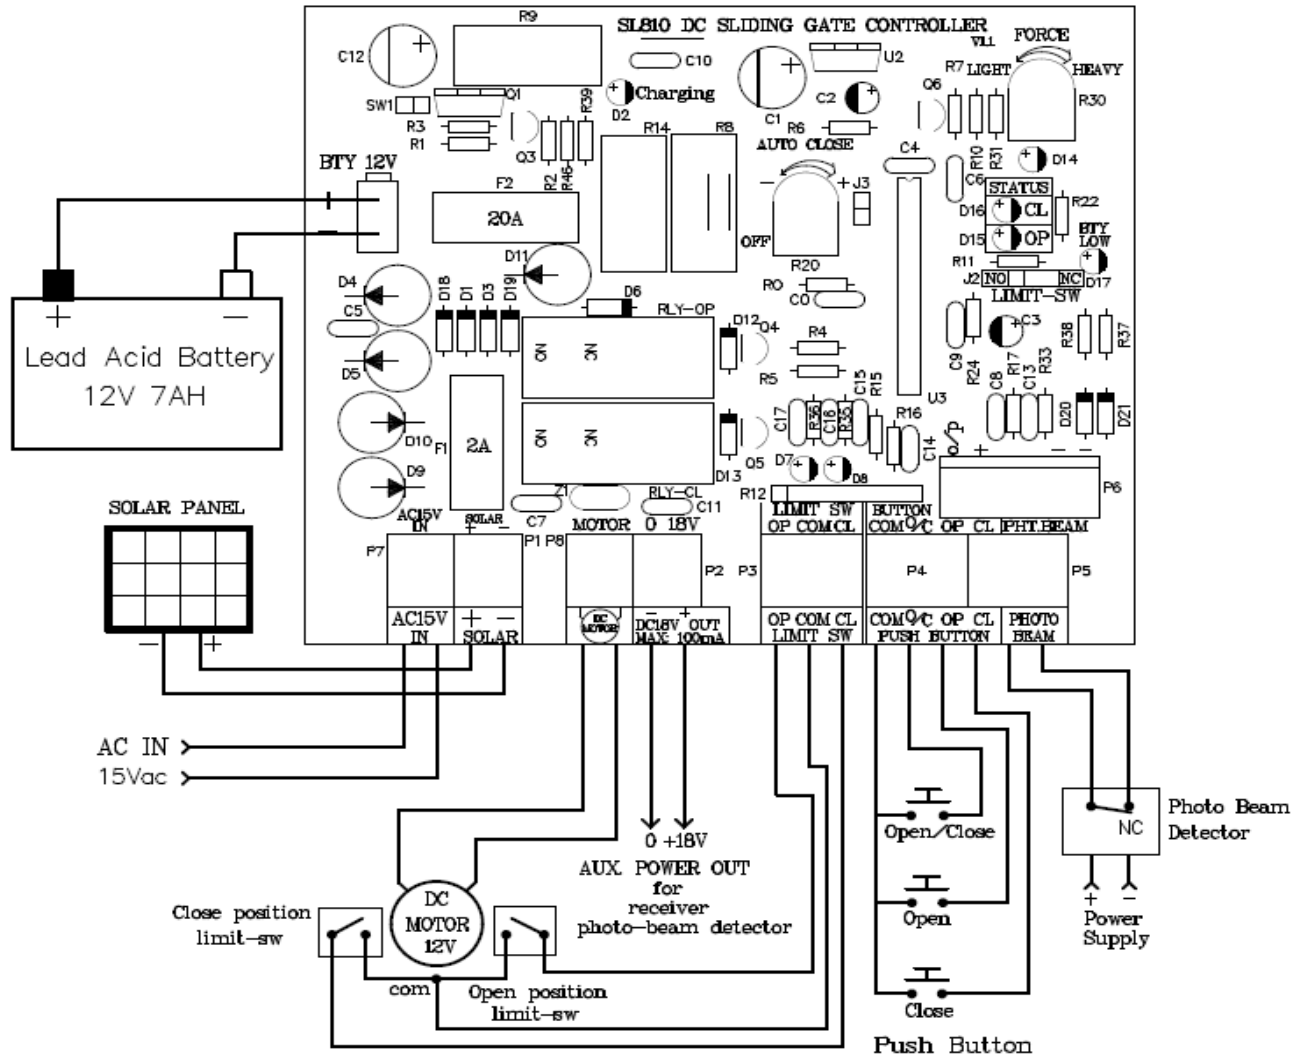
SL810 DC SLIDING GATE CONTROLLER
V1.1
FORCE
LIGHT
HEAVY
R9
C12
C10
U2
R7
Q6
R30
SW1
Q1
R39
Charging
D2
C1
C2
R3
R1
Q3
R2
R45
R14
R8
R6
AUTO CLOSE
C4
R10
R31
D14
BTY 12V
F2
20A
J3
C6
STATUS
R22
D16
CL
D15
OP
BTY LOW
OFF
D11
R20
R11
J2
NO
NC
D17
LIMIT-SW
D4
D18
D1
D3
D19
R0
C0
C5
D6
RLY-OP
D12
Q4
R4
C3
R38
R37
Lead Acid Battery
12V 7AH
D5
R5
C9
R24
R17
R33
C8
C13
C15
R15
U3
C17
R56
C16
R35
R16
D10
F1
2A
D13
Q5
D7
D8
C14
D20
D21
D9
Z1
RLY-CL
C11
R12
P6
SOLAR PANEL
AC15V IN
SOLAR
C7
P1
P8
MOTOR
0 18V
LIMIT SW
OP COM CL
BUTTON
COM O/C OP CL
PHT.BEAM
P7
P2
P3
P4
P5
AC15V IN
SOLAR
DC MOTOR
DC18V OUT
MAX: 100mA
OP COM CL
LIMIT SW
COM O/C OP CL
PUSH BUTTON
PHOTO BEAM
AC IN
15Vac
0 +18V
AUX. POWER OUT
for
receiver
photo-beam detector
Open/Close
Open
Close
Push Button
NC
Photo Beam
Detector
+ −
Power
Supply
DC
MOTOR
12V
Close position
limit-sw
com
Open position
limit-sw